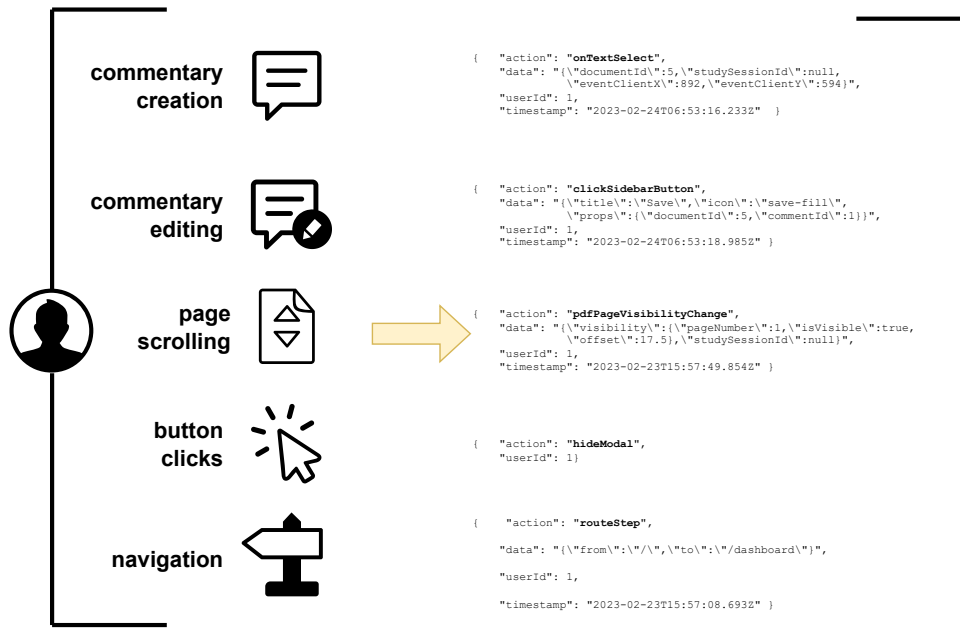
commentary creation

commentary editing

page scrolling

button clicks

navigation

{ "action": "onTextSelect",
"data": "{\"documentId\":5,\"studySessionId\":null,
\"eventClientX\":892,\"eventClientY\":594}",
"userId": 1,
"timestamp": "2023-02-24T06:53:16.233Z" }

{ "action": "clickSidebarButton",
"data": "{\"title\":\"Save\",\"icon\":\"save-fill\",
\"props\":{\"documentId\":5,\"commentId\":1}}",
"userId": 1,
"timestamp": "2023-02-24T06:53:18.985Z" }

{ "action": "pdfPageVisibilityChange",
"data": "{\"visibility\":{\"pageNumber\":1,\"isVisible\":true,
\"offset\":17.5},\"studySessionId\":null}",
"userId": 1,
"timestamp": "2023-02-23T15:57:49.854Z" }

{ "action": "hideModal",
"userId": 1}

{ "action": "routeStep",

"data": "{\"from\":\"/\",\"to\":\"/dashboard\"}",

"userId": 1,

"timestamp": "2023-02-23T15:57:08.693Z" }